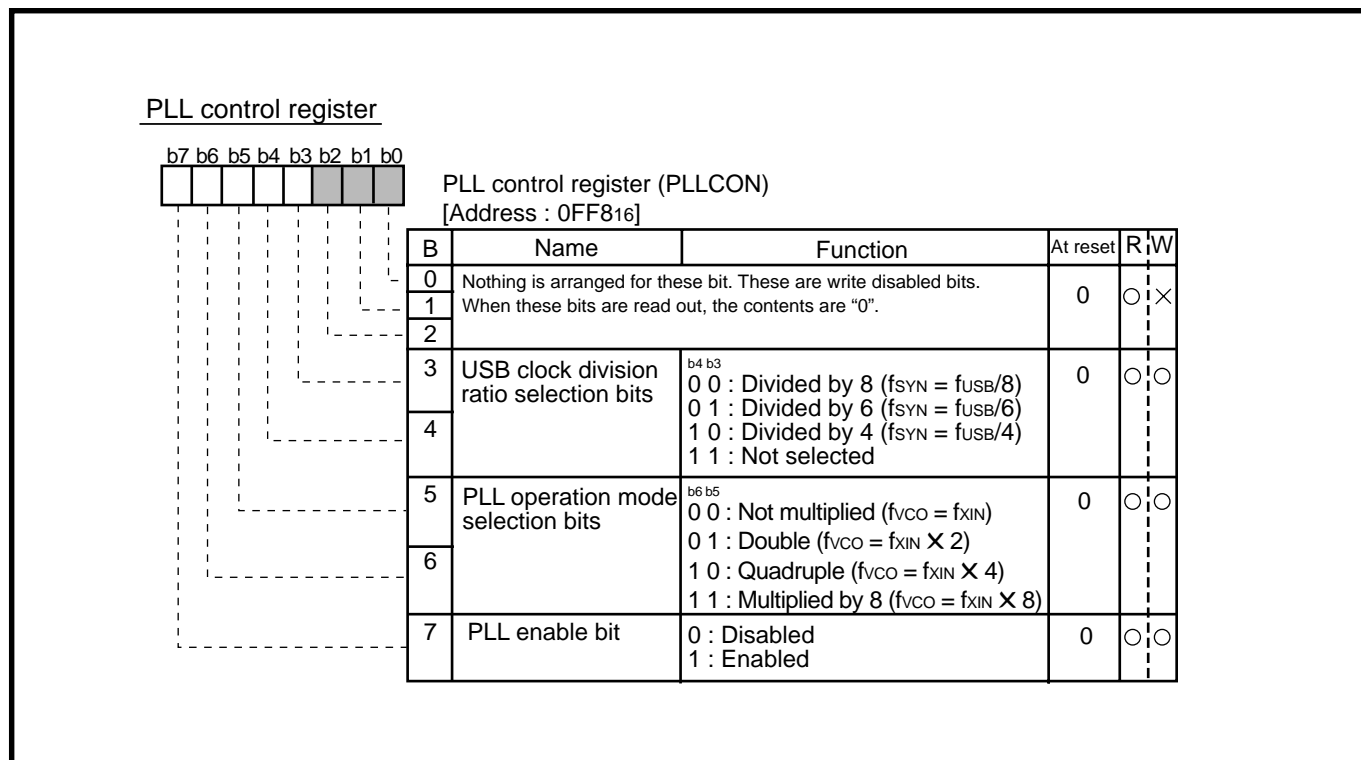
PLL control register

b7 b6 b5 b4 b3 b2 b1 b0

PLL control register (PLLCON)
[Address : 0FF8$_{16}$]

| B | Name | Function | At reset | R | W |
|---|---|---|---|---|---|
| 0, 1, 2 | Nothing is arranged for these bit. These are write disabled bits. When these bits are read out, the contents are “0”. | | 0 | ○ | × |
| 3, 4 | USB clock division ratio selection bits | b4 b3<br>0 0 : Divided by 8 ($f_{SYN} = f_{USB}/8$)<br>0 1 : Divided by 6 ($f_{SYN} = f_{USB}/6$)<br>1 0 : Divided by 4 ($f_{SYN} = f_{USB}/4$)<br>1 1 : Not selected | 0 | ○ | ○ |
| 5, 6 | PLL operation mode selection bits | b6 b5<br>0 0 : Not multiplied ($f_{VCO} = f_{XIN}$)<br>0 1 : Double ($f_{VCO} = f_{XIN} \times 2$)<br>1 0 : Quadruple ($f_{VCO} = f_{XIN} \times 4$)<br>1 1 : Multiplied by 8 ($f_{VCO} = f_{XIN} \times 8$) | 0 | ○ | ○ |
| 7 | PLL enable bit | 0 : Disabled<br>1 : Enabled | 0 | ○ | ○ |